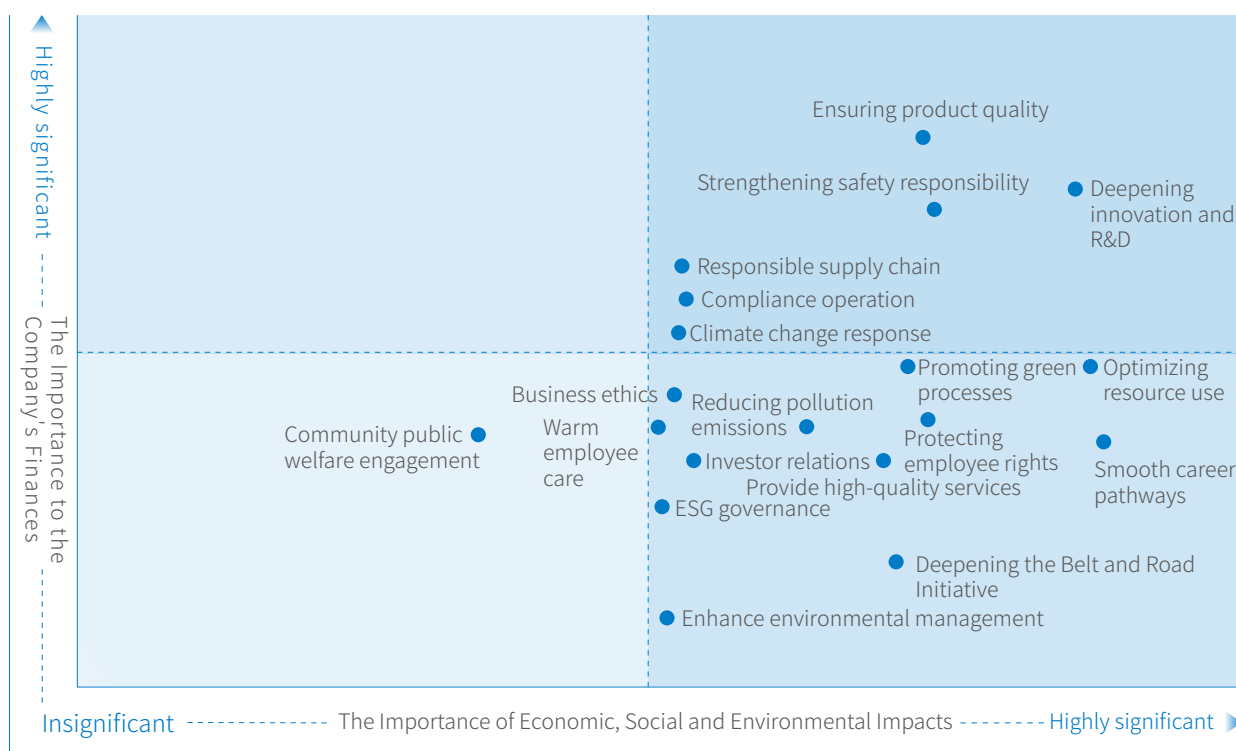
Highly significant

The Importance to the Company's Finances

Ensuring product quality

Strengthening safety responsibility

Deepening innovation and R&D

Responsible supply chain

Compliance operation

Climate change response

Promoting green processes

Optimizing resource use

Business ethics

Reducing pollution emissions

Community public welfare engagement

Warm employee care

Protecting employee rights

Smooth career pathways

Investor relations

Provide high-quality services

ESG governance

Deepening the Belt and Road Initiative

Enhance environmental management

Insignificant

The Importance of Economic, Social and Environmental Impacts

Highly significant